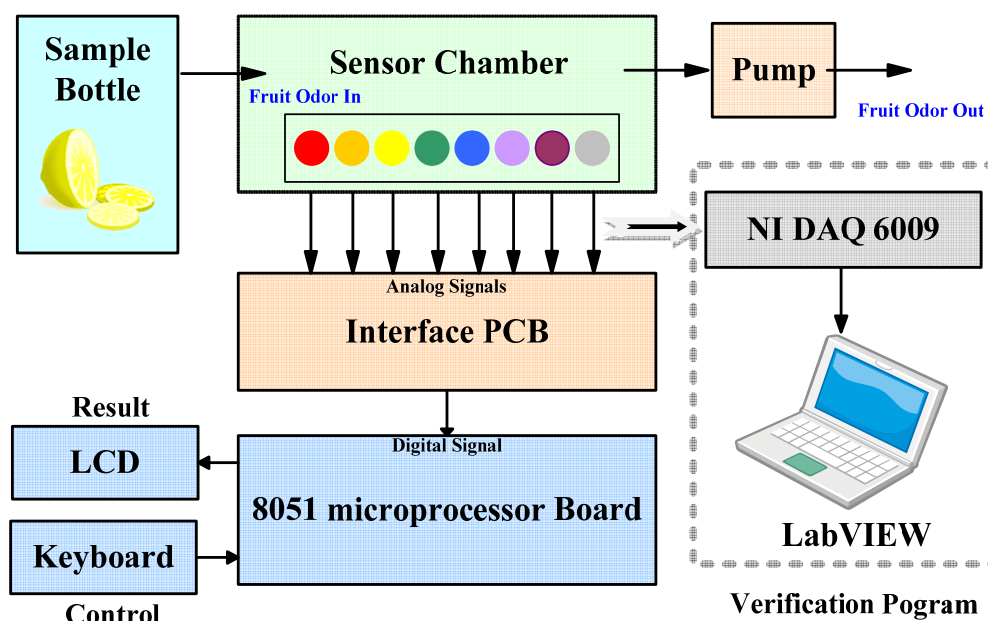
Sample Bottle

Sensor Chamber

Fruit Odor In

Pump

Fruit Odor Out

NI DAQ 6009

Analog Signals

Interface PCB

Result

LCD

Digital Signal

8051 microprocessor Board

Keyboard

Control

LabVIEW

Verification Pogram